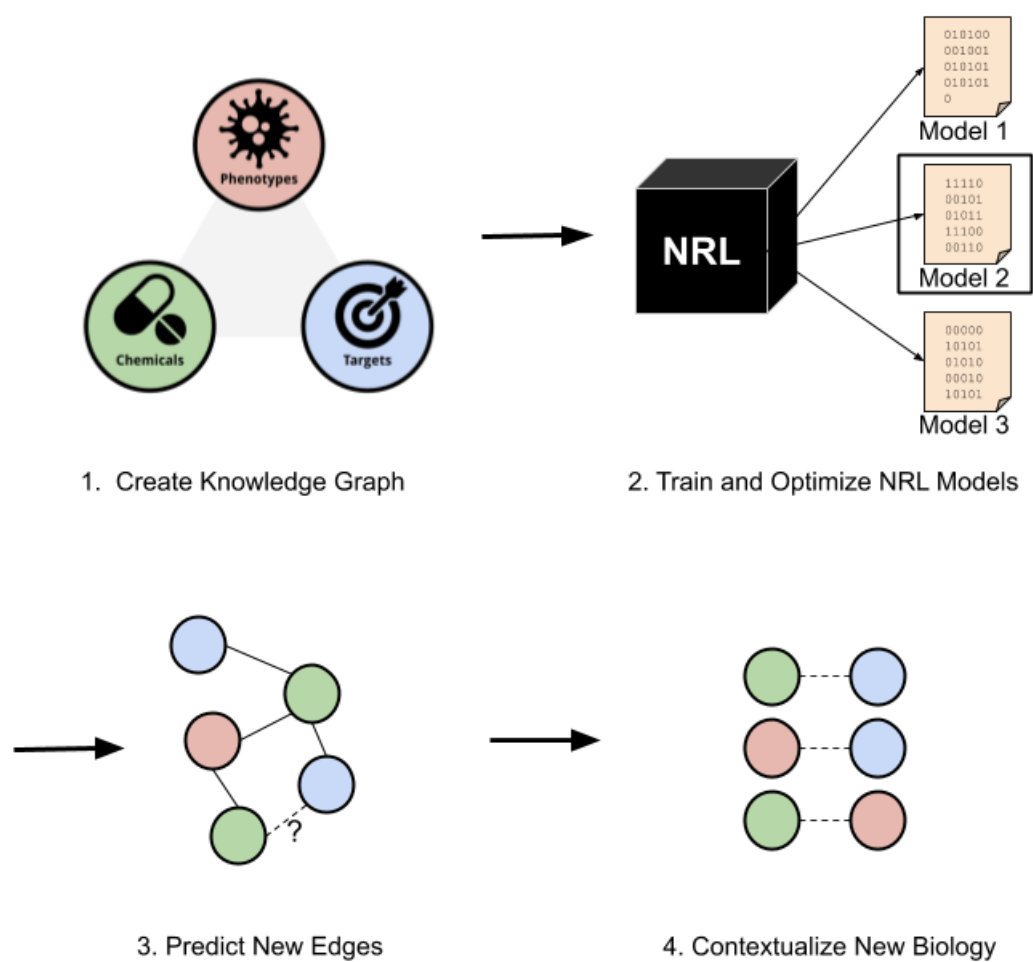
Phenotypes

Chemicals

Targets

1. Create Knowledge Graph

NRL

010100
001001
010101
010101
0

Model 1

11110
00101
01011
11100
00110

Model 2

00000
10101
01010
00010
10101

Model 3

2. Train and Optimize NRL Models

?

3. Predict New Edges

4. Contextualize New Biology